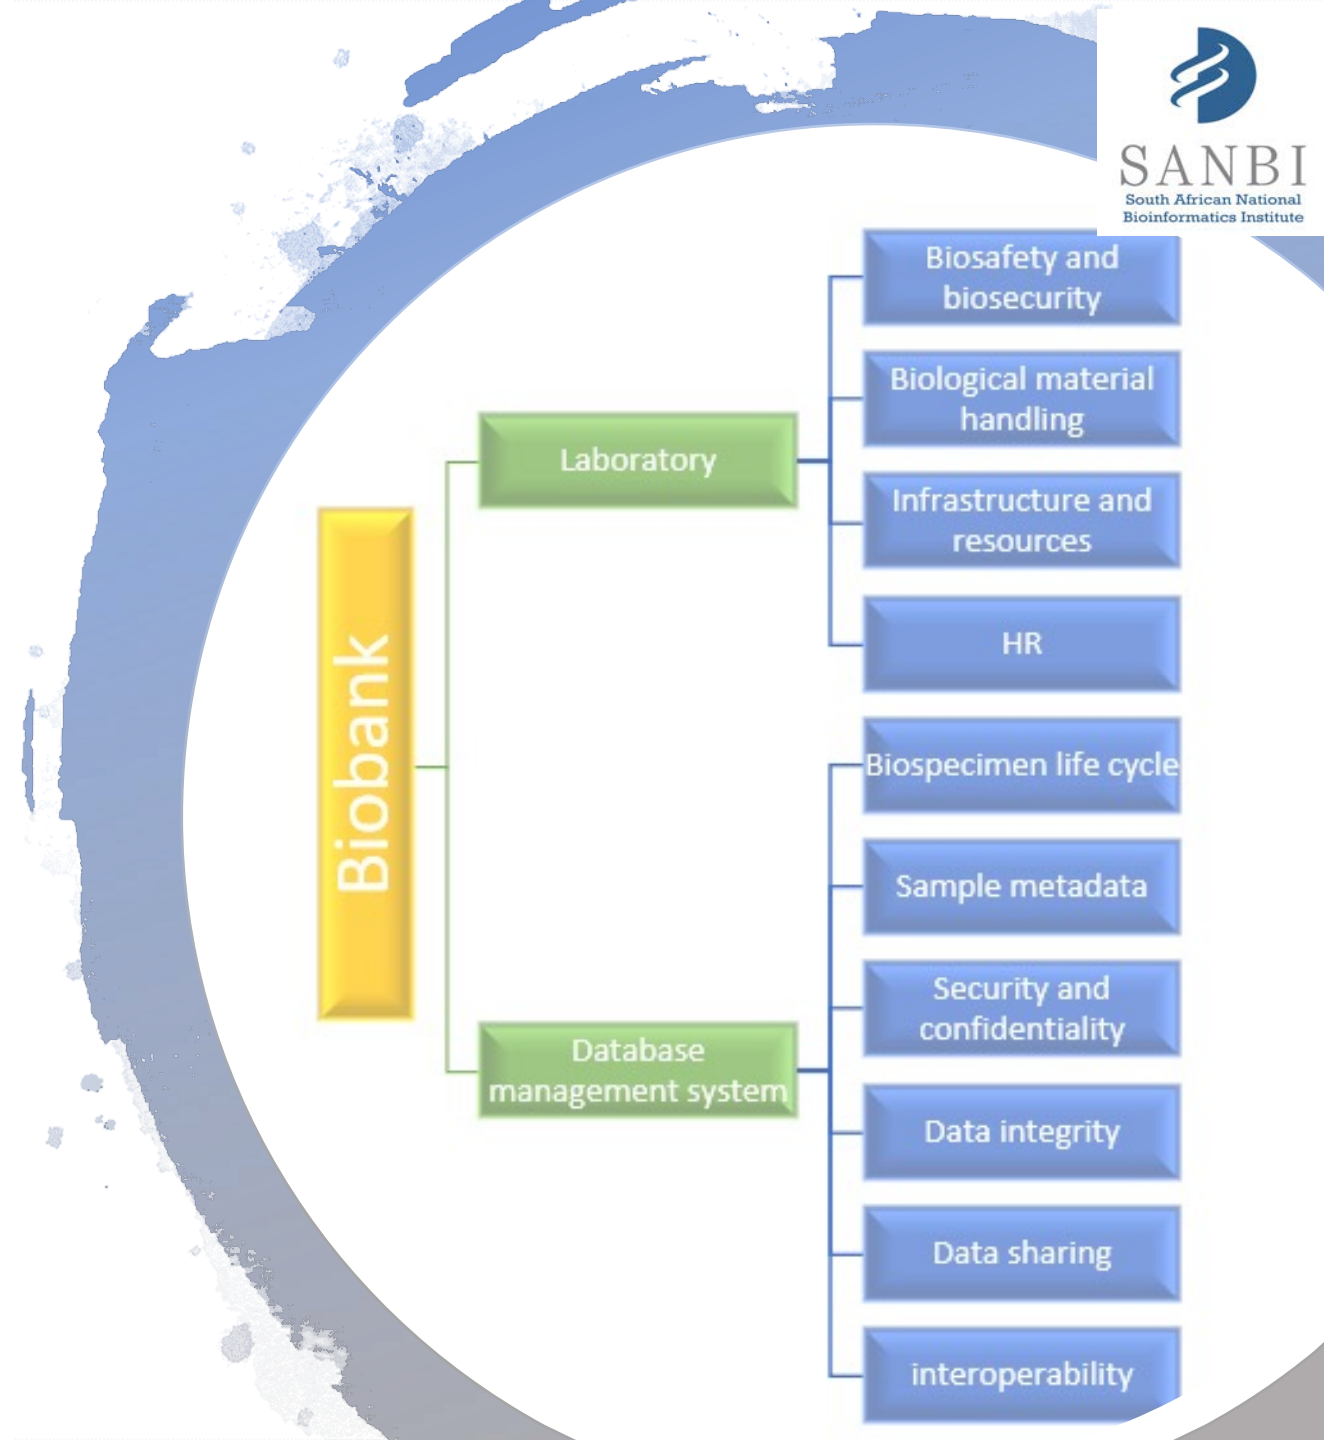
SANBI
South African National Bioinformatics Institute

Biobank

Laboratory

Biosafety and biosecurity

Biological material handling

Infrastructure and resources

HR

Database management system

Biospecimen life cycle

Sample metadata

Security and confidentiality

Data integrity

Data sharing

interoperability